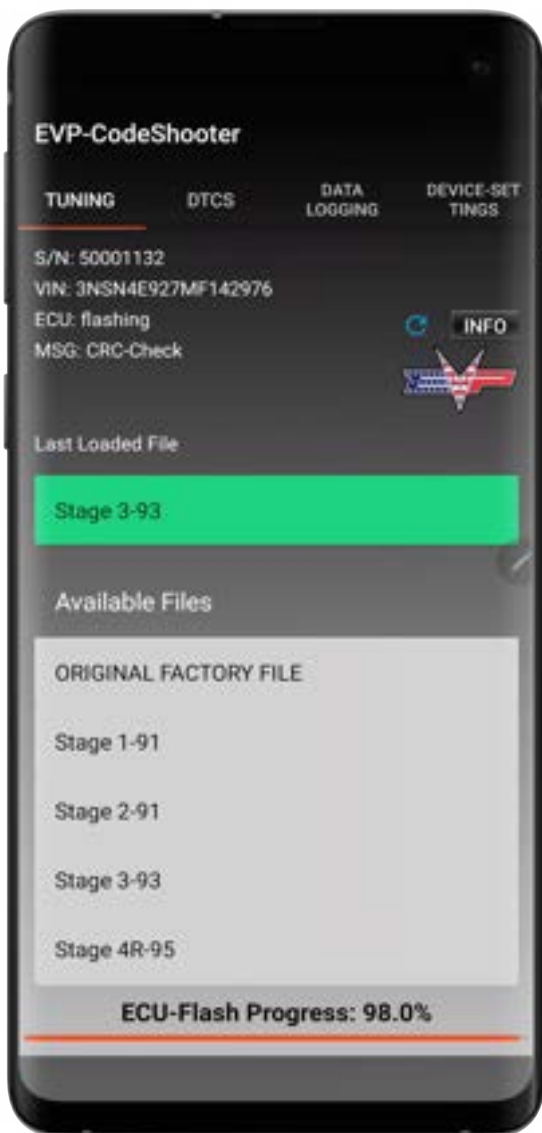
EVP-CodeShooter

TUNING DTCS DATA LOGGING DEVICE-SETTINGS

S/N: 50001132
VIN: 3NSN4E927MF142976
ECU: flashing
MSG: CRC-Check

INFO

Last Loaded File

Stage 3-93

Available Files

ORIGINAL FACTORY FILE

Stage 1-91

Stage 2-91

Stage 3-93

Stage 4R-95

ECU-Flash Progress: 98.0%